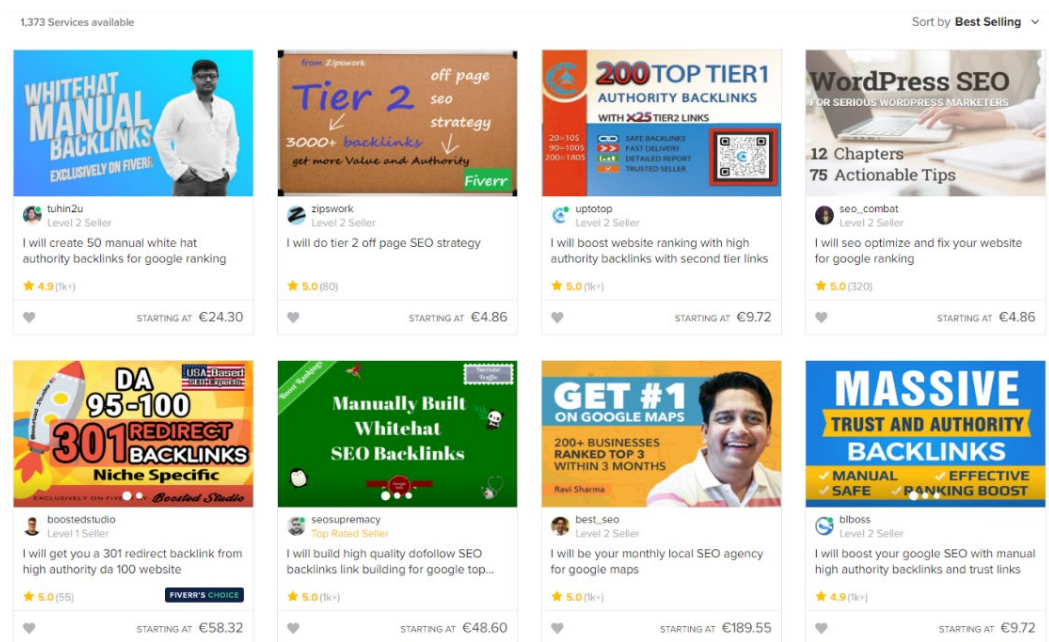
1,373 Services available

Sort by Best Selling

WHITEHAT MANUAL BACKLINKS
EXCLUSIVELY ON FIVERR

tuhin2u
Level 2 Seller
I will create 50 manual white hat authority backlinks for google ranking
★ 4.9 (1k+)
STARTING AT €24.30

from Zipswork
Tier 2
off page seo strategy
3000+ backlinks
get more Value and Authority
Fiverr

zipswork
Level 2 Seller
I will do tier 2 off page SEO strategy
★ 5.0 (80)
STARTING AT €4.86

200 TOP TIER1
AUTHORITY BACKLINKS
WITH X25 TIER2 LINKS
20=10$
90=100$
200=180$
SAFE BACKLINKS
FAST DELIVERY
DETAILED REPORT
TRUSTED SELLER

uptotop
Level 2 Seller
I will boost website ranking with high authority backlinks with second tier links
★ 5.0 (1k+)
STARTING AT €9.72

WordPress SEO
FOR SERIOUS WORDPRESS MARKETERS
12 Chapters
75 Actionable Tips

seo_combat
Level 2 Seller
I will seo optimize and fix your website for google ranking
★ 5.0 (320)
STARTING AT €4.86

DA 95-100
USA Based
301 REDIRECT BACKLINKS
Niche Specific
EXCLUSIVELY ON FIVERR
Boosted Studio

boostedstudio
Level 1 Seller
I will get you a 301 redirect backlink from high authority da 100 website
★ 5.0 (55)
FIVERR'S CHOICE
STARTING AT €58.32

Manually Built
Whitehat
SEO Backlinks

seosupremacy
Top Rated Seller
I will build high quality dofollow SEO backlinks link building for google top...
★ 5.0 (1k+)
STARTING AT €48.60

GET #1
ON GOOGLE MAPS
200+ BUSINESSES RANKED TOP 3 WITHIN 3 MONTHS
Ravi Sharma

best_seo
Level 2 Seller
I will be your monthly local SEO agency for google maps
★ 5.0 (1k+)
STARTING AT €189.55

MASSIVE
TRUST AND AUTHORITY
BACKLINKS
MANUAL
EFFECTIVE
SAFE
RANKING BOOST

blboss
Level 2 Seller
I will boost your google SEO with manual high authority backlinks and trust links
★ 4.9 (1k+)
STARTING AT €9.72